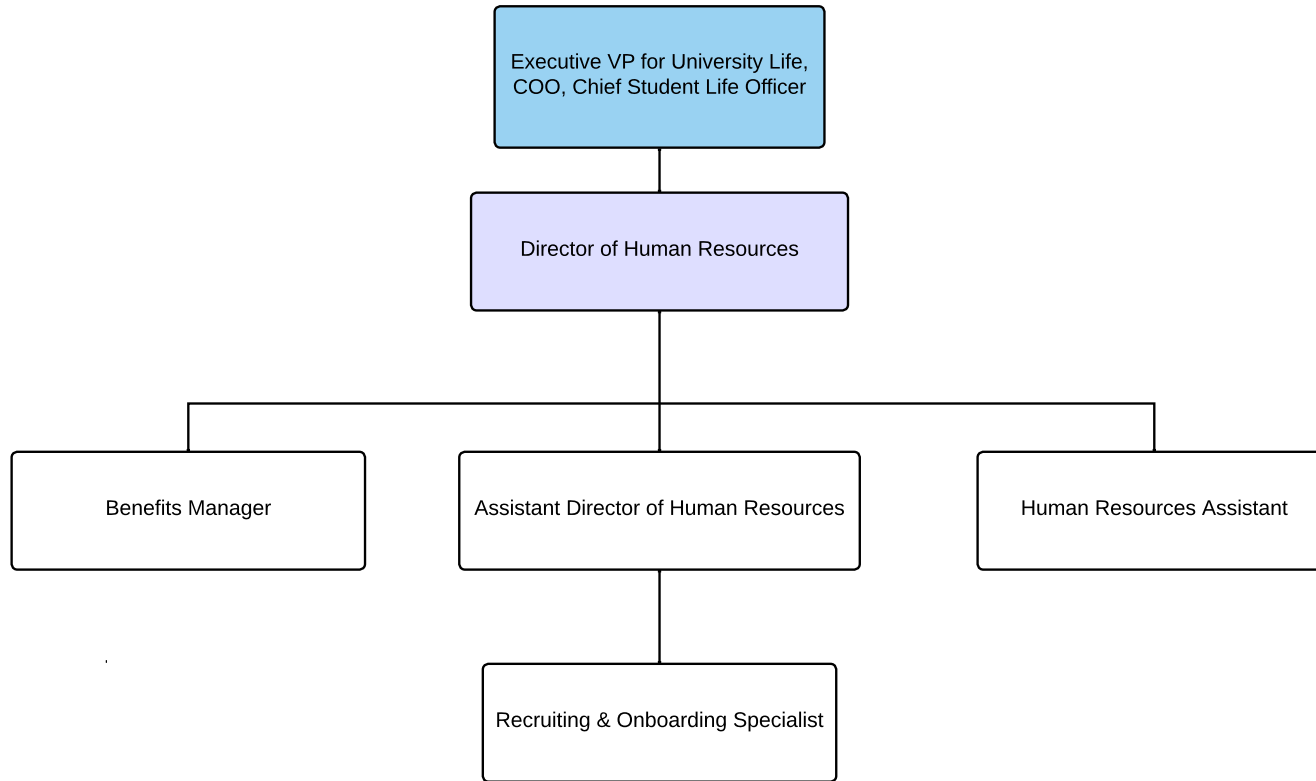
Executive VP for University Life, COO, Chief Student Life Officer

Director of Human Resources

Benefits Manager

Assistant Director of Human Resources

Human Resources Assistant

Recruiting & Onboarding Specialist